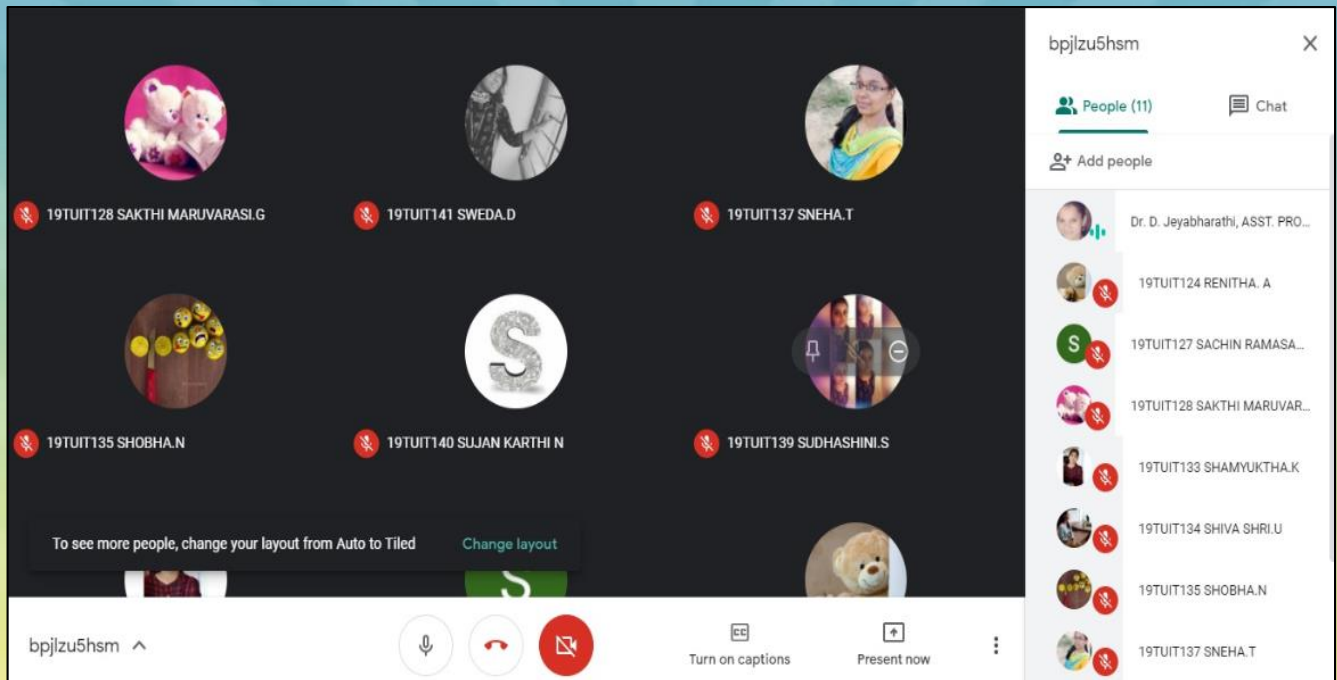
19TUIT128 SAKTHI MARUVARASI.G
19TUIT141 SWEDA.D
19TUIT137 SNEHA.T
S
19TUIT135 SHOBHA.N
19TUIT140 SUJAN KARTHI N
19TUIT139 SUDHASHINI.S

To see more people, change your layout from Auto to Tiled
Change layout

S

bpjlzu5hsm
Turn on captions
Present now

bpjlzu5hsm
People (11)
Chat
Add people
Dr. D. Jeyabharathi, ASST. PRO...
19TUIT124 RENITHA. A
S 19TUIT127 SACHIN RAMASA...
19TUIT128 SAKTHI MARUVAR...
19TUIT133 SHAMYUKTHA.K
19TUIT134 SHIVA SHRI.U
19TUIT135 SHOBHA.N
19TUIT137 SNEHA.T